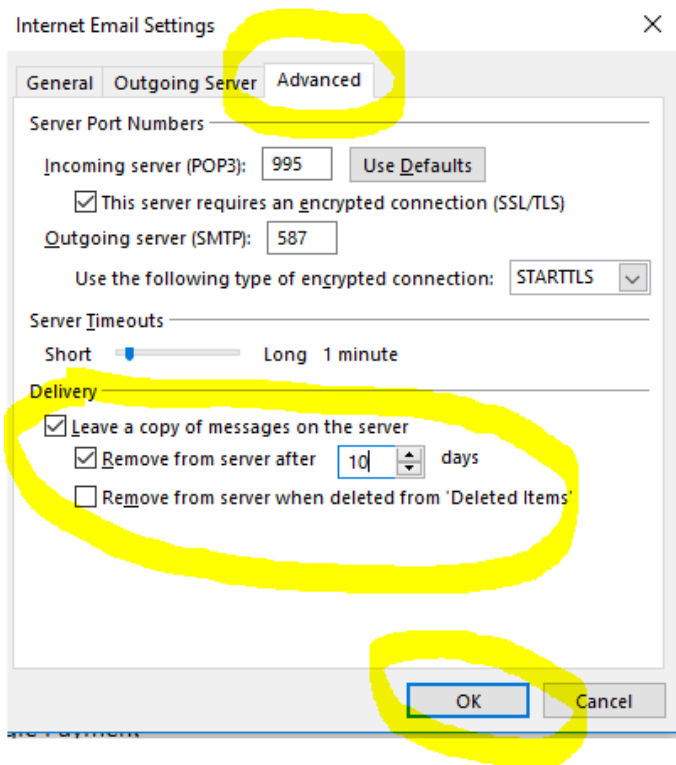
Internet Email Settings

General
Outgoing Server
Advanced

Server Port Numbers

Incoming server (POP3): 995 Use Defaults

This server requires an encrypted connection (SSL/TLS)

Outgoing server (SMTP): 587

Use the following type of encrypted connection: STARTTLS

Server Timeouts

Short Long 1 minute

Delivery

Leave a copy of messages on the server

Remove from server after 10 days

Remove from server when deleted from 'Deleted Items'

OK
Cancel

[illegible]